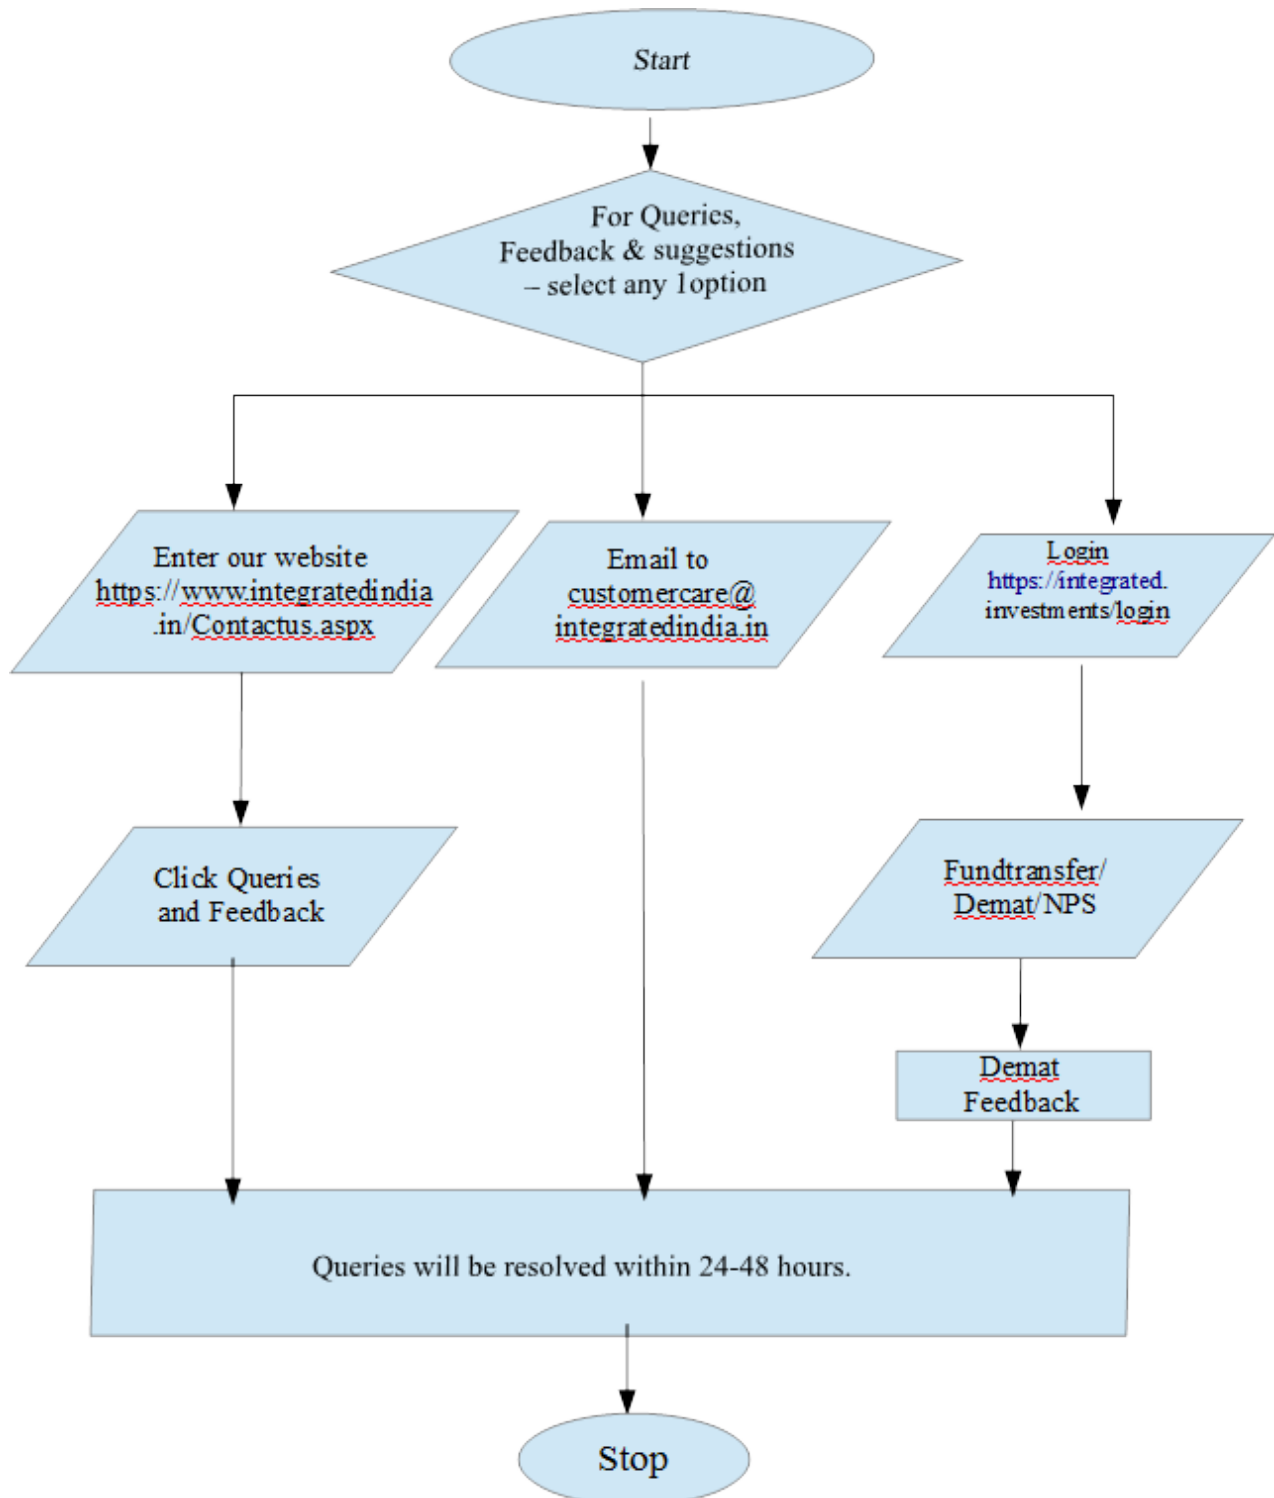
Start

For Queries, Feedback & suggestions – select any 1option

Enter our website https://www.integratedindia.in/Contactus.aspx

Email to customercare@integratedindia.in

Login https://integrated.investments/login

Click Queries and Feedback

Fundtransfer/ Demat/NPS

Demat Feedback

Queries will be resolved within 24-48 hours.

Stop